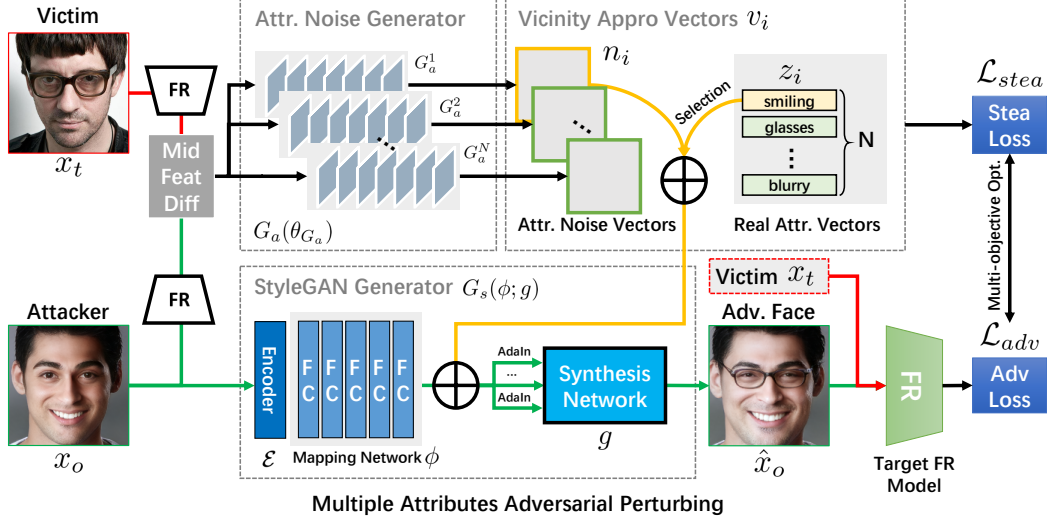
Victim

$x_t$

FR

Mid Feat Diff

FR

Attacker

$x_o$

Attr. Noise Generator

$G_a^1$

$G_a^2$

$G_a^N$

$G_a(\theta_{G_a})$

Vicinity Appro Vectors $v_i$

$n_i$

Selection

$z_i$

smiling

glasses

blurry

N

Attr. Noise Vectors

Real Attr. Vectors

$\mathcal{L}_{stea}$

Stea Loss

Multi-objective Opt.

$\mathcal{L}_{adv}$

Adv Loss

StyleGAN Generator $G_s(\phi; g)$

Encoder

F C

F C

F C

F C

F C

$\mathcal{E}$

Mapping Network $\phi$

AdaIn

...

AdaIn

Synthesis Network

$g$

Victim $x_t$

Adv. Face

$\hat{x}_o$

FR

Target FR Model

Multiple Attributes Adversarial Perturbing